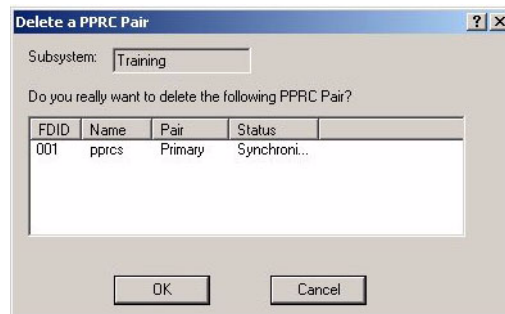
Delete a PPRC Pair

? X

Subsystem: Training

Do you really want to delete the following PPRC Pair?

| FDID | Name | Pair | Status |
|---|---|---|---|
| 001 | pprcs | Primary | Synchroni... |

OK

Cancel